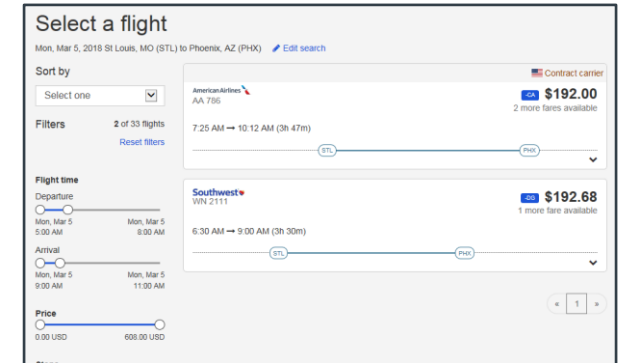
Select a flight

Mon, Mar 5, 2018 St Louis, MO (STL) to Phoenix, AZ (PHX) Edit search

Sort by

Select one

Filters

2 of 33 flights

Reset filters

Flight time

Departure

Mon, Mar 5
5:00 AM

Mon, Mar 5
8:00 AM

Arrival

Mon, Mar 5
9:00 AM

Mon, Mar 5
11:00 AM

Price

0.00 USD

608.00 USD

Contract carrier

American Airlines

AA 786

-CA $192.00

2 more fares available

7:25 AM → 10:12 AM (3h 47m)

STL

PHX

Southwest

WN 2111

-DG $192.68

1 more fare available

6:30 AM → 9:00 AM (3h 30m)

STL

PHX

« 1 »